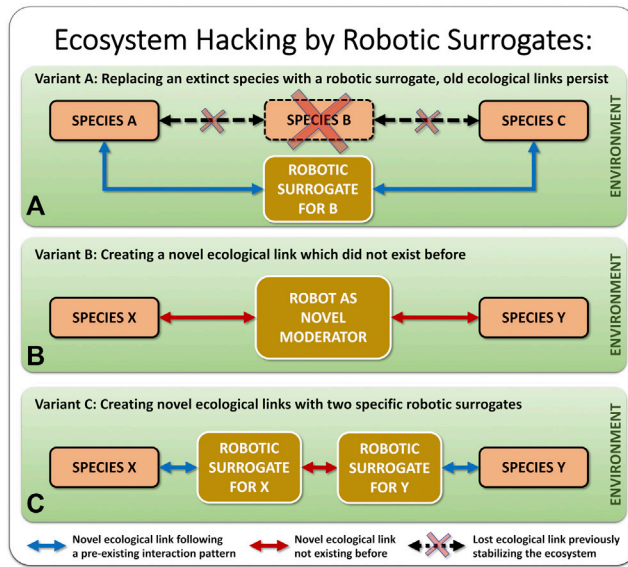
Ecosystem Hacking by Robotic Surrogates:

Variant A: Replacing an extinct species with a robotic surrogate, old ecological links persist

SPECIES A

SPECIES B

SPECIES C

ROBOTIC SURROGATE FOR B

A

ENVIRONMENT

Variant B: Creating a novel ecological link which did not exist before

SPECIES X

ROBOT AS NOVEL MODERATOR

SPECIES Y

B

ENVIRONMENT

Variant C: Creating novel ecological links with two specific robotic surrogates

SPECIES X

ROBOTIC SURROGATE FOR X

ROBOTIC SURROGATE FOR Y

SPECIES Y

C

ENVIRONMENT

Novel ecological link following a pre-existing interaction pattern

Novel ecological link not existing before

Lost ecological link previously stabilizing the ecosystem